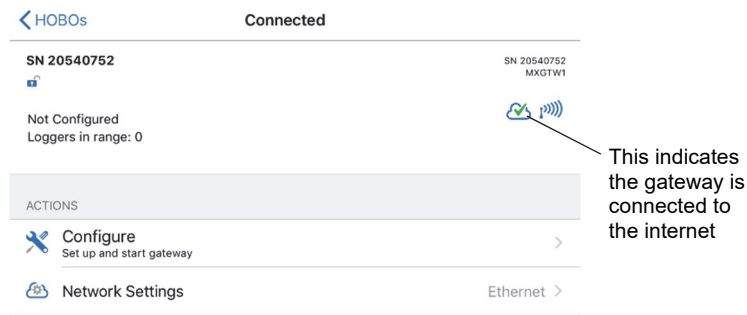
HOBOs
Connected

SN 20540752

SN 20540752
MXGTW1

Not Configured
Loggers in range: 0

This indicates the gateway is connected to the internet

ACTIONS

Configure
Set up and start gateway

Network Settings
Ethernet